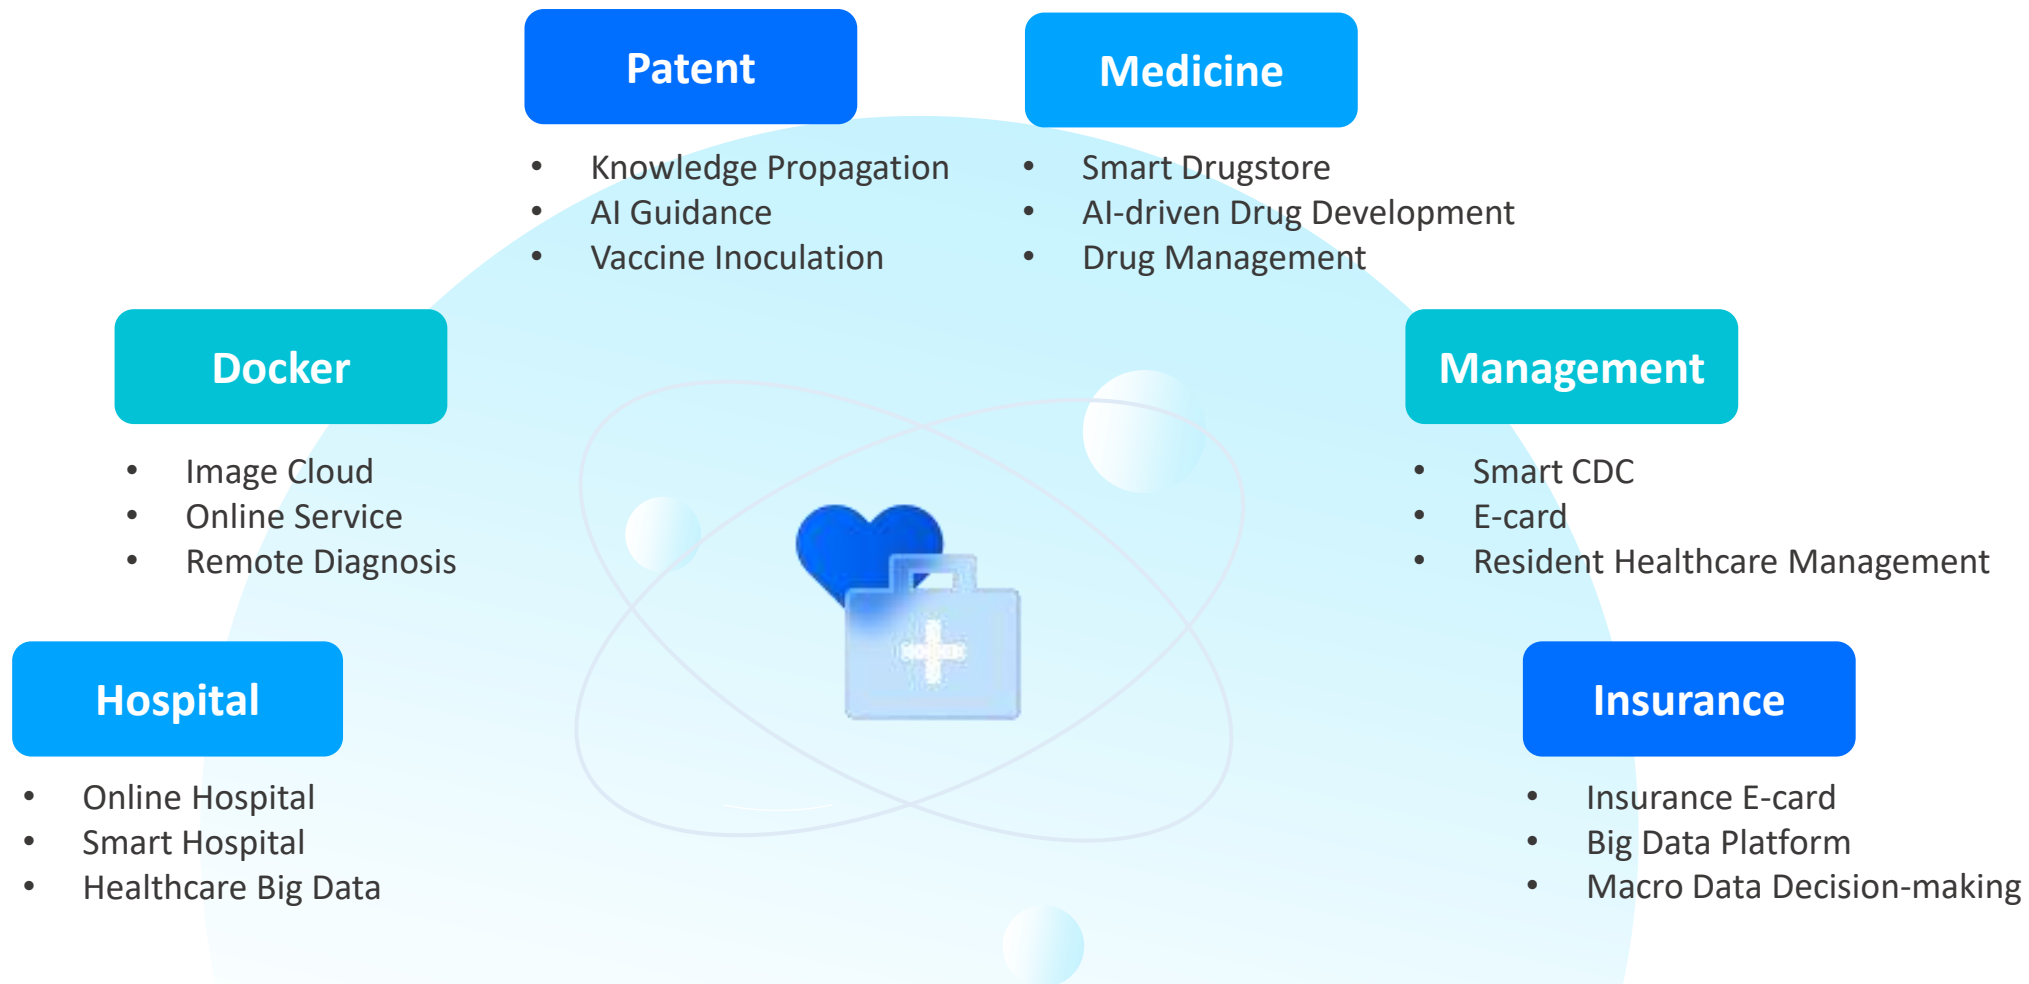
Patent

- Knowledge Propagation
- AI Guidance
- Vaccine Inoculation

Medicine

- Smart Drugstore
- AI-driven Drug Development
- Drug Management

Docker

- Image Cloud
- Online Service
- Remote Diagnosis

Management

- Smart CDC
- E-card
- Resident Healthcare Management

Hospital

- Online Hospital
- Smart Hospital
- Healthcare Big Data

Insurance

- Insurance E-card
- Big Data Platform
- Macro Data Decision-making